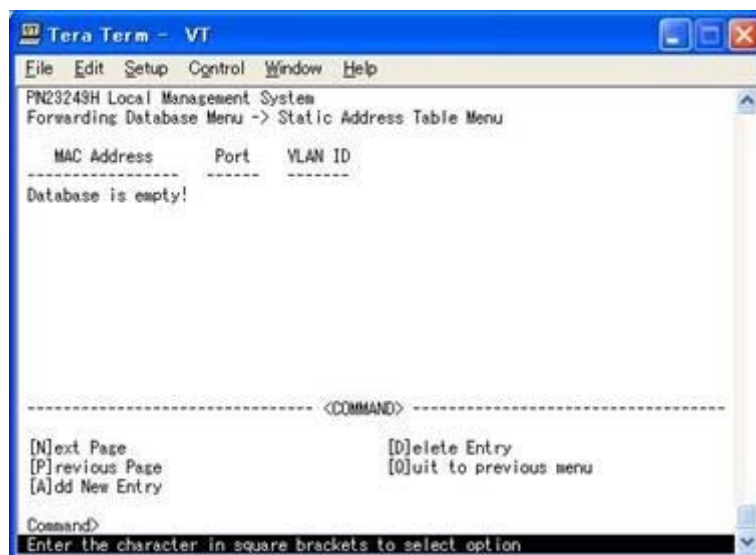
Tera Term - VT

File Edit Setup Control Window Help

PN23249H Local Management System
Forwarding Database Menu -> Static Address Table Menu

| MAC Address | Port | VLAN ID |
|---|---|---|

Database is empty!

---------------------------------- <COMMAND> ----------------------------------

[N]ext Page
[P]revious Page
[A]dd New Entry

[D]elete Entry
[Q]uit to previous menu

Command>
Enter the character in square brackets to select option